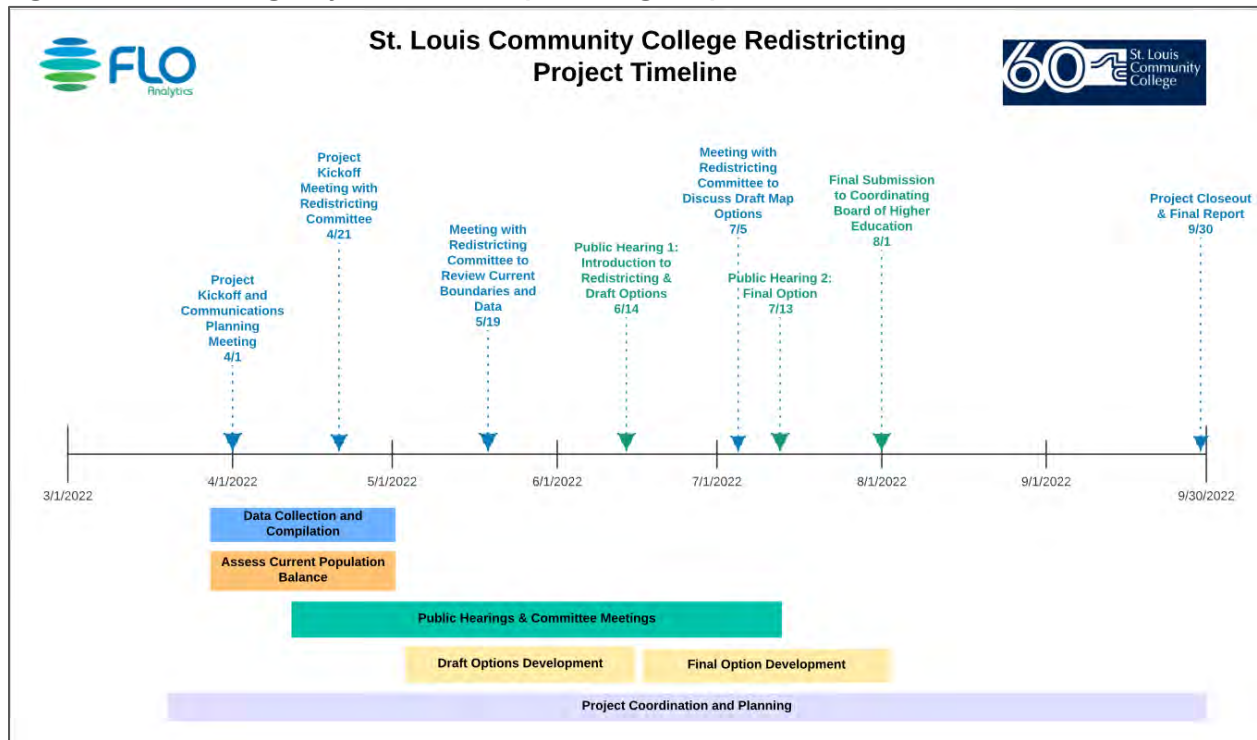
FLO Analytics

St. Louis Community College Redistricting Project Timeline

60 St. Louis Community College

Project Kickoff and Communications Planning Meeting 4/1

Project Kickoff Meeting with Redistricting Committee 4/21

Meeting with Redistricting Committee to Review Current Boundaries and Data 5/19

Public Hearing 1: Introduction to Redistricting & Draft Options 6/14

Meeting with Redistricting Committee to Discuss Draft Map Options 7/5

Public Hearing 2: Final Option 7/13

Final Submission to Coordinating Board of Higher Education 8/1

Project Closeout & Final Report 9/30

3/1/2022
4/1/2022
5/1/2022
6/1/2022
7/1/2022
8/1/2022
9/1/2022
9/30/2022

Data Collection and Compilation

Assess Current Population Balance

Public Hearings & Committee Meetings

Draft Options Development

Final Option Development

Project Coordination and Planning